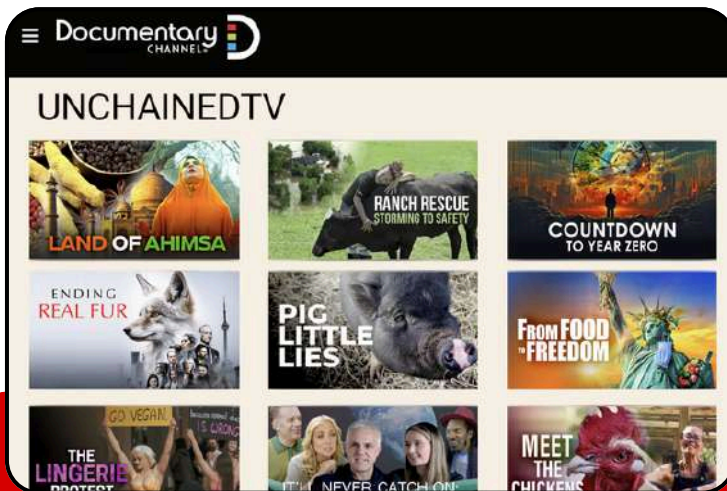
Documentary CHANNEL D

UNCHAINEDTV

LAND OF AHIMSA

RANCH RESCUE STORMING TO SAFETY

COUNTDOWN TO YEAR ZERO

ENDING REAL FUR

PIG LITTLE LIES

FROM FOOD TO FREEDOM

GO VEGAN

THE LINGERIE PROTEST

IT'LL NEVER CATCH ON

MEET THE CHICKENS